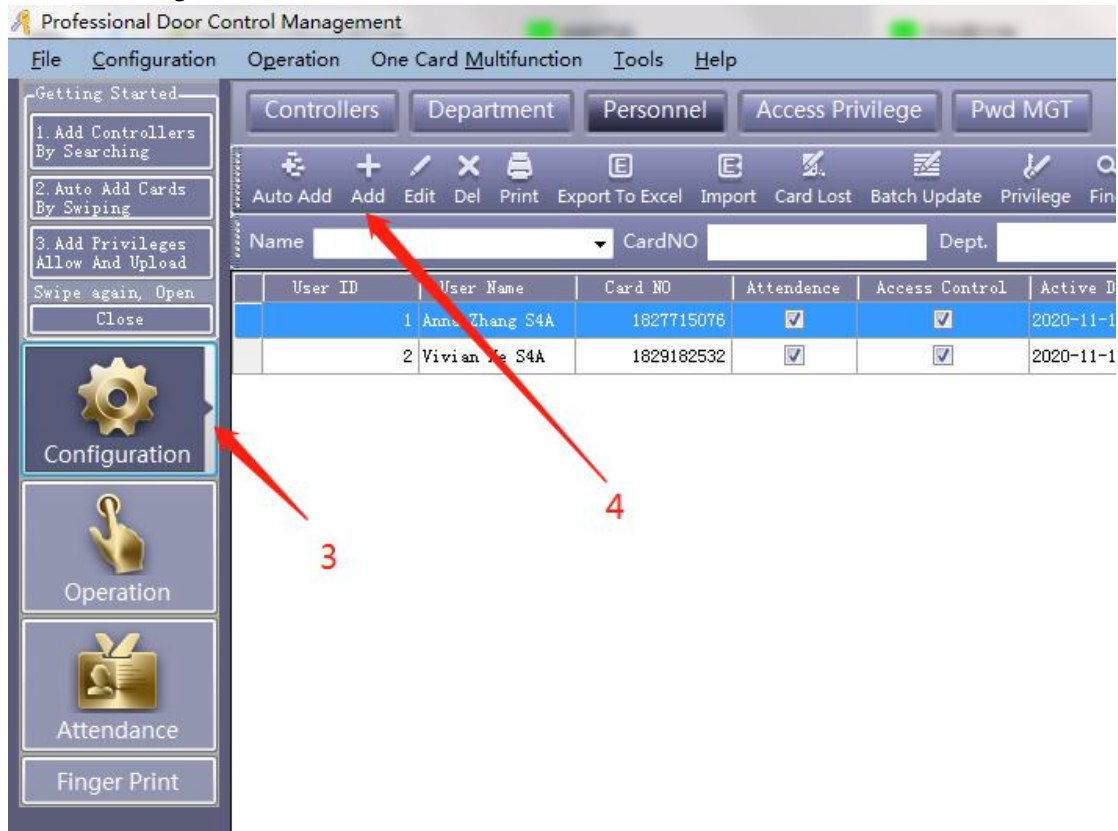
Professional Door Control Management

File Configuration Operation One Card Multifunction Tools Help

Getting Started
1. Add Controllers By Searching
2. Auto Add Cards By Swiping
3. Add Privileges Allow And Upload
Swipe again, Open
Close

Configuration
Operation
Attendance
Finger Print

Controllers Department Personnel Access Privilege Pwd MGT

Auto Add Add Edit Del Print Export To Excel Import Card Lost Batch Update Privilege Fin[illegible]

Name CardNO Dept.

| | User ID | User Name | Card NO | Attendence | Access Control | Active D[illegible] |
|---|---|---|---|---|---|---|
| | 1 | Ann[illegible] Zhang S4A | 1827715076 | ☑ | ☑ | 2020-11-1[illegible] |
| | 2 | Vivian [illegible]e S4A | 1829182532 | ☑ | ☑ | 2020-11-1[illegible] |

4

3